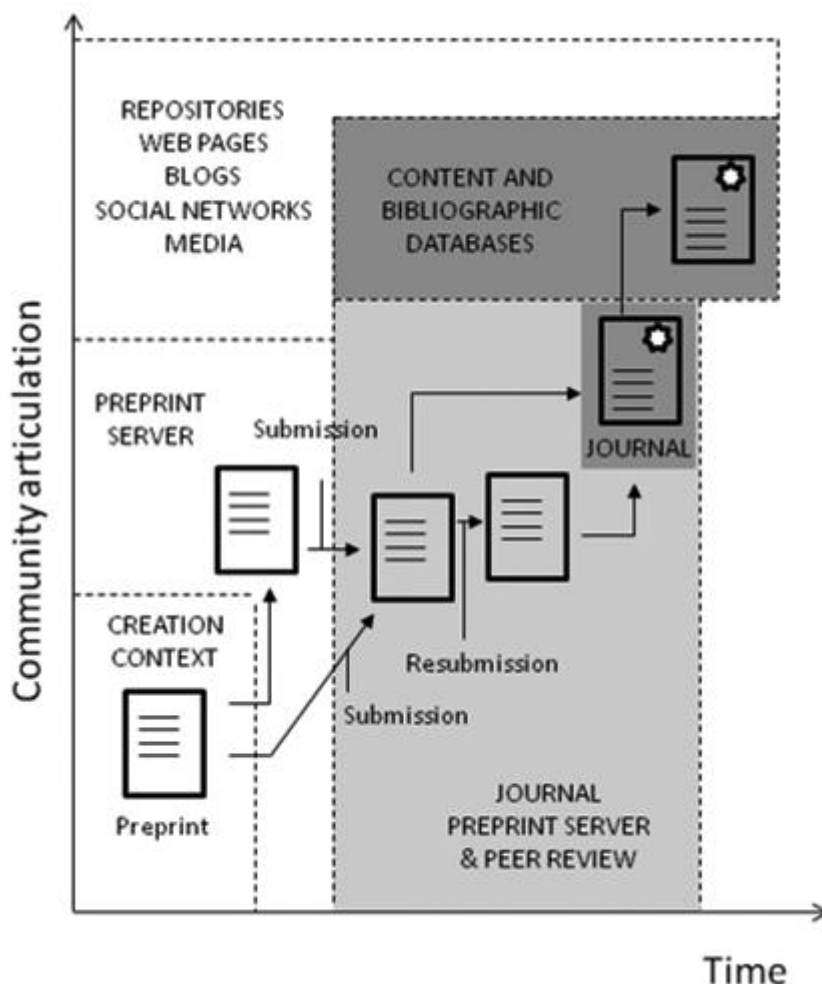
REPOSITORIES
WEB PAGES
BLOGS
SOCIAL NETWORKS
MEDIA

CONTENT AND
BIBLIOGRAPHIC
DATABASES

Community articulation

PREPRINT
SERVER

Submission

JOURNAL

CREATION
CONTEXT

Resubmission

Submission

Preprint

JOURNAL
PREPRINT SERVER
& PEER REVIEW

Time